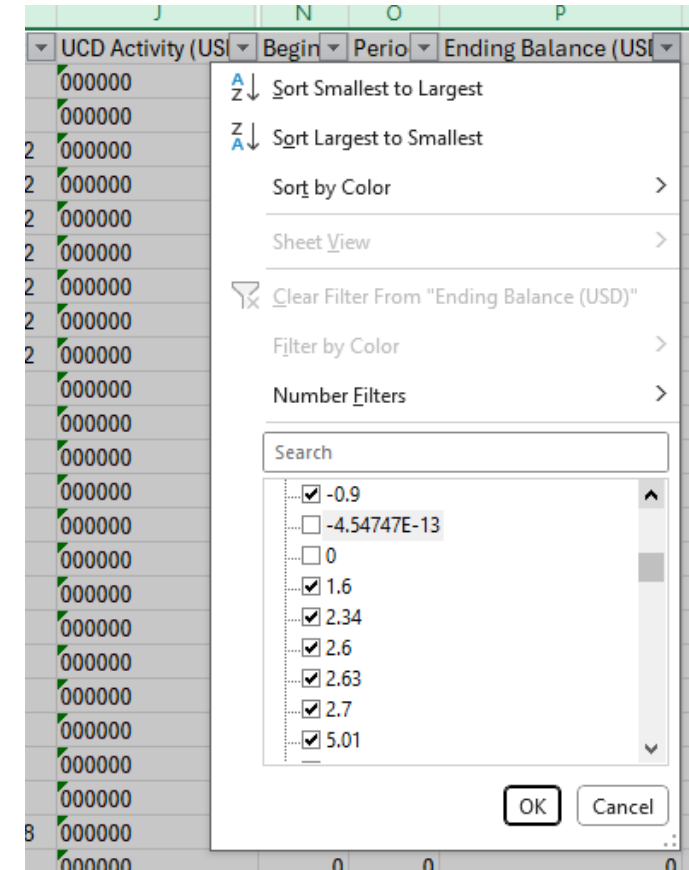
J N O P
UCD Activity (USI Begin Perio Ending Balance (USI
000000
000000
2 000000
2 000000
2 000000
2 000000
2 000000
2 000000
2 000000
000000
000000
000000
000000
000000
000000
000000
000000
000000
000000
000000
000000
000000
000000
8 000000
000000 0 0 0

Sort Smallest to Largest
Sort Largest to Smallest
Sort by Color
Sheet View
Clear Filter From "Ending Balance (USD)"
Filter by Color
Number Filters
Search
-0.9
-4.54747E-13
0
1.6
2.34
2.6
2.63
2.7
5.01
OK
Cancel